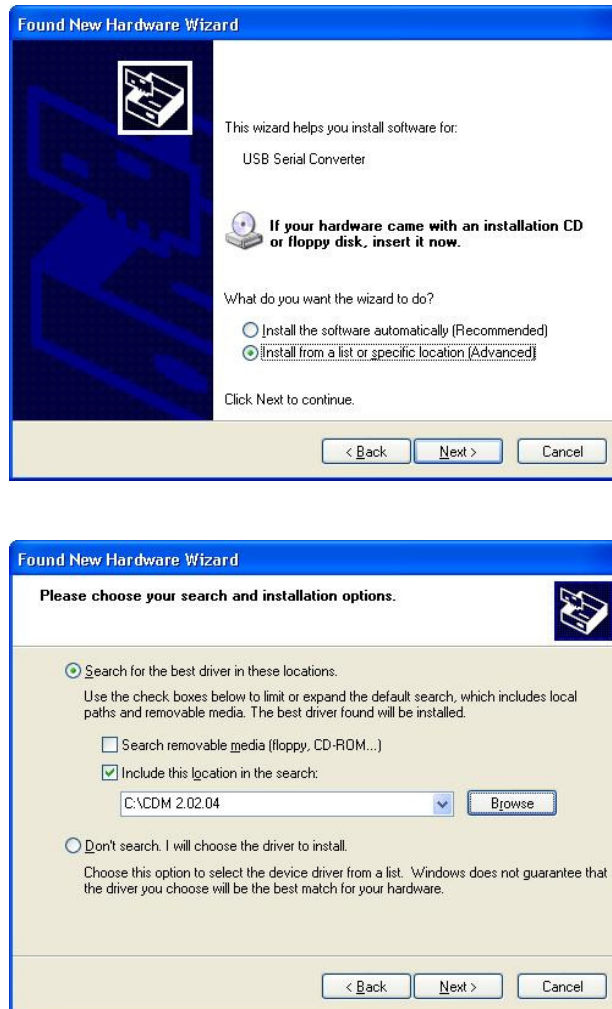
Found New Hardware Wizard

This wizard helps you install software for:

USB Serial Converter

If your hardware came with an installation CD or floppy disk, insert it now.

What do you want the wizard to do?

Install the software automatically (Recommended)

Install from a list or specific location (Advanced)

Click Next to continue.

< Back Next > Cancel

Found New Hardware Wizard

Please choose your search and installation options.

Search for the best driver in these locations.

Use the check boxes below to limit or expand the default search, which includes local paths and removable media. The best driver found will be installed.

Search removable media (floppy, CD-ROM...)

Include this location in the search:

C:\CDM 2.02.04

Browse

Don't search. I will choose the driver to install.

Choose this option to select the device driver from a list. Windows does not guarantee that the driver you choose will be the best match for your hardware.

< Back Next > Cancel